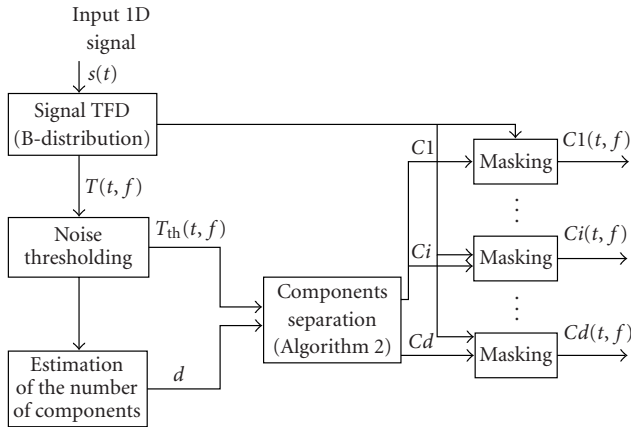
Input 1D signal

$s(t)$

Signal TFD (B-distribution)

$T(t, f)$

Noise thresholding

$T_{\text{th}}(t, f)$

Estimation of the number of components

$d$

Components separation (Algorithm 2)

$C1$

$Ci$

$Cd$

Masking

$C1(t, f)$

Masking

$Ci(t, f)$

Masking

$Cd(t, f)$